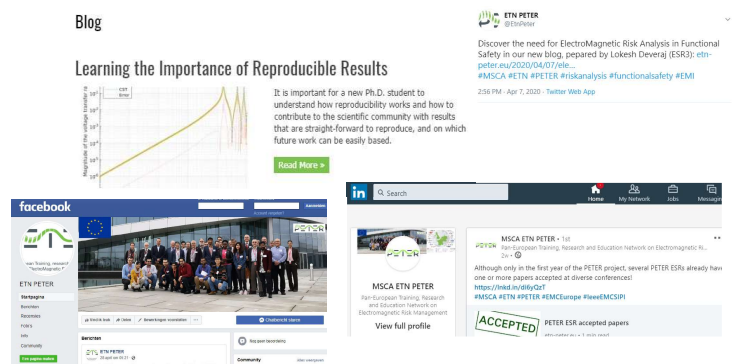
Blog

Learning the Importance of Reproducible Results

It is important for a new Ph.D. student to understand how reproducibility works and how to contribute to the scientific community with results that are straight-forward to reproduce, and on which future work can be easily based.

Read More »

ETN PETER
@EtnPeter

Discover the need for ElectroMagnetic Risk Analysis in Functional Safety in our new blog, pepared by Lokesh Deveraj (ESR3): etn-peter.eu/2020/04/07/ele...
#MSCA #ETN #PETER #riskanalysis #functionalsafety #EMI

2:56 PM · Apr 7, 2020 · Twitter Web App

facebook

ETN PETER

Startpagina
Berichten
Recensies
Fotos
Info
Community

Berichten

ETN PETER

Community

Search

Home My Network Jobs Messag

MSCA ETN PETER
Pan-European Training, Research and Education Network on Electromagnetic Risk Management
View full profile

MSCA ETN PETER · 1st
Pan-European Training, Research and Education Network on Electromagnetic Ri...
2w

Although only in the first year of the PETER project, several PETER ESRs already have one or more papers accepted at diverse conferences!
https://lnkd.in/di6yQzT
#MSCA #ETN #PETER #EMCEurope #IeeeEMCSIPI

ACCEPTED

PETER ESR accepted papers
etn-peter.eu